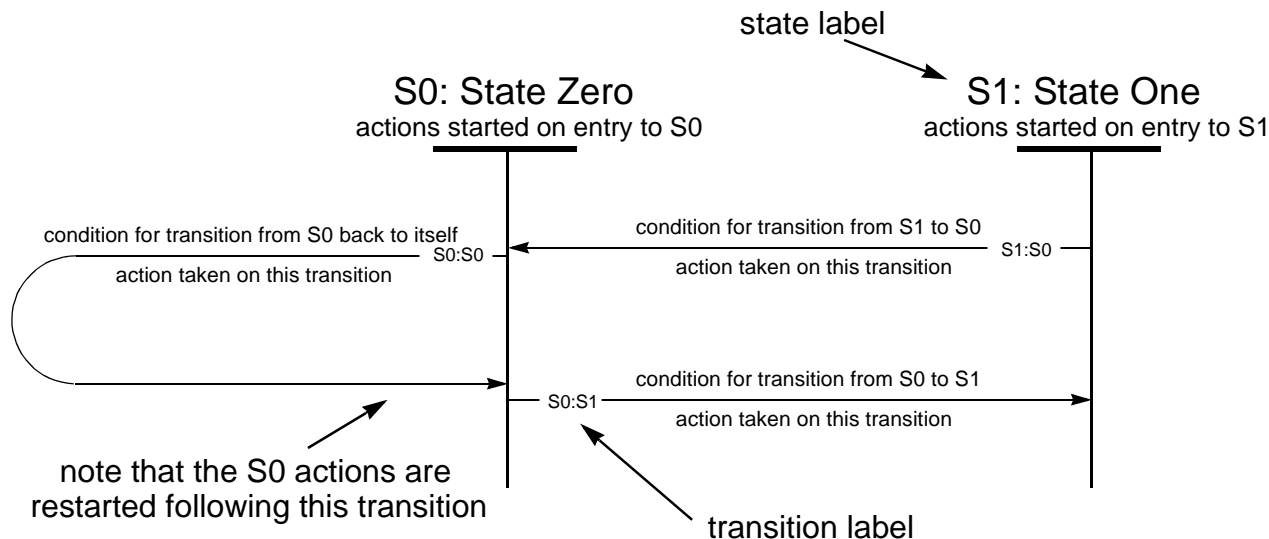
state label

S0: State Zero
actions started on entry to S0

S1: State One
actions started on entry to S1

condition for transition from S0 back to itself
S0:S0
action taken on this transition

condition for transition from S1 to S0
S1:S0
action taken on this transition

condition for transition from S0 to S1
S0:S1
action taken on this transition

note that the S0 actions are restarted following this transition

transition label